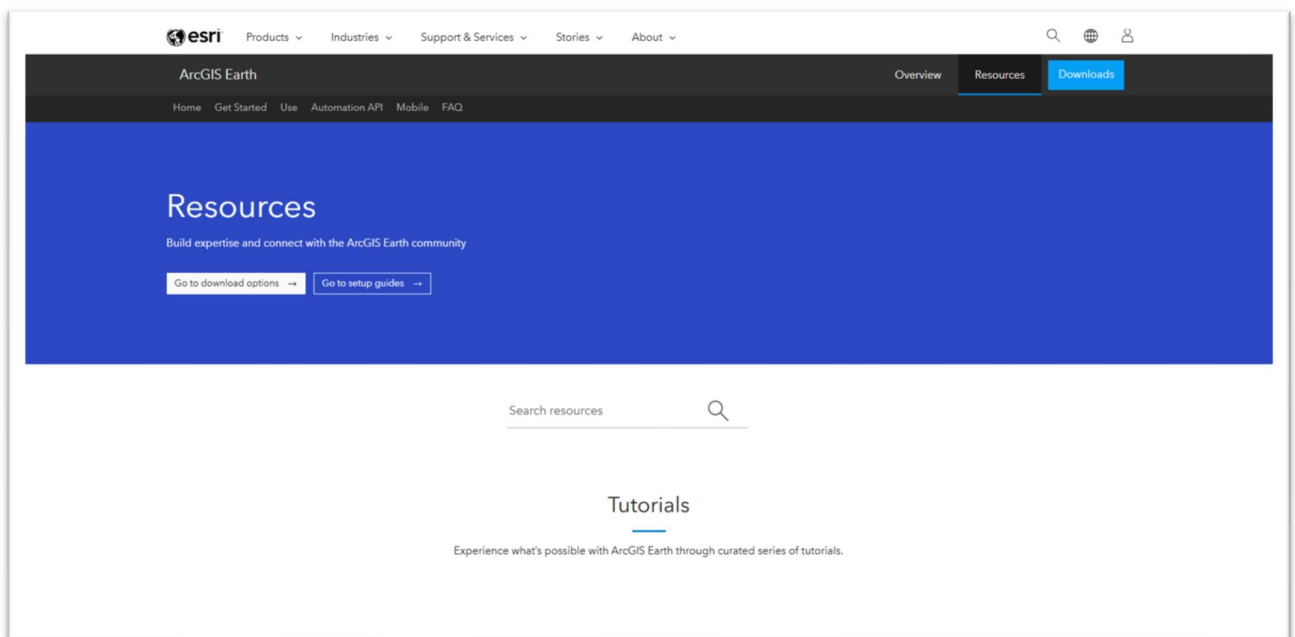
esri Products Industries Support & Services Stories About

ArcGIS Earth Overview Resources Downloads

Home Get Started Use Automation API Mobile FAQ

Resources

Build expertise and connect with the ArcGIS Earth community

Go to download options → Go to setup guides →

Search resources

Tutorials

Experience what's possible with ArcGIS Earth through curated series of tutorials.